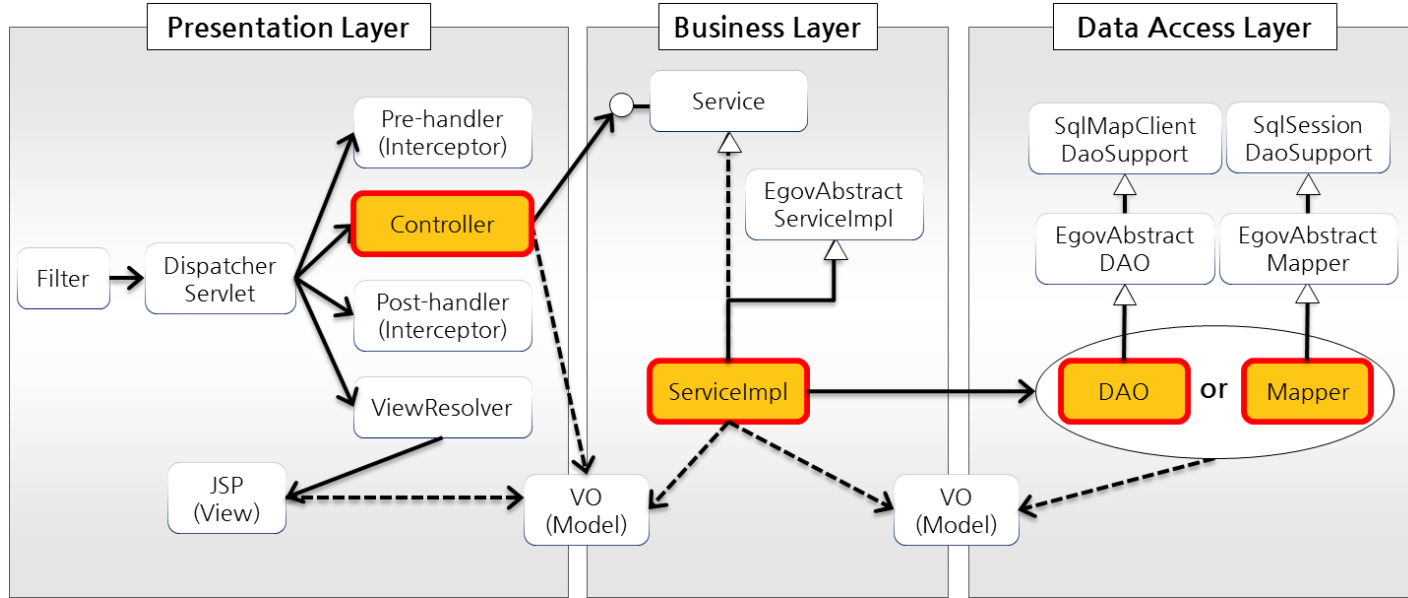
Presentation Layer

Filter

Dispatcher Servlet

Pre-handler (Interceptor)

Controller

Post-handler (Interceptor)

ViewResolver

JSP (View)

VO (Model)

Business Layer

Service

EgovAbstract ServiceImpl

ServiceImpl

VO (Model)

Data Access Layer

SqlMapClient DaoSupport

SqlSession DaoSupport

EgovAbstract DAO

EgovAbstract Mapper

DAO

or

Mapper